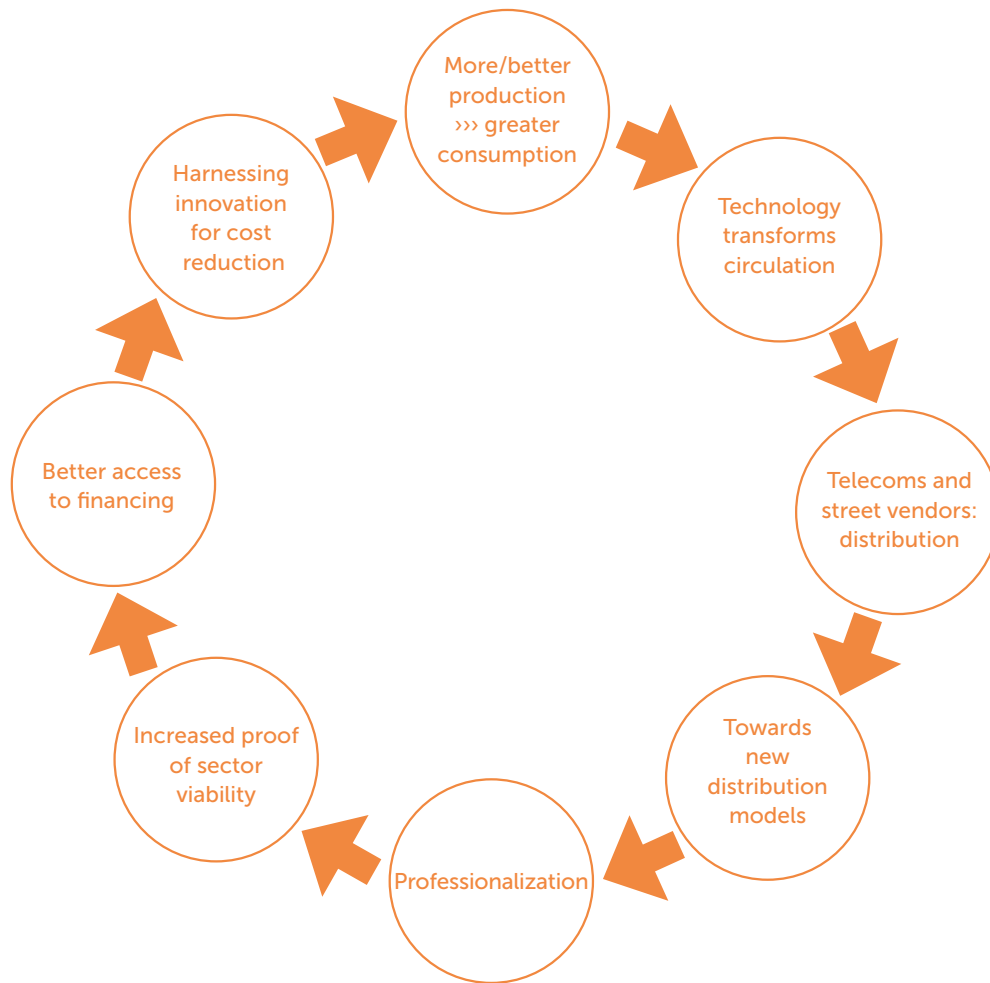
More/better production ››› greater consumption

Technology transforms circulation

Telecoms and street vendors: distribution

Towards new distribution models

Professionalization

Increased proof of sector viability

Better access to financing

Harnessing innovation for cost reduction